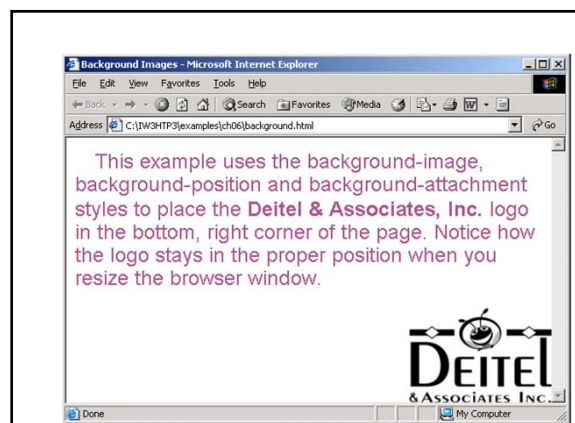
Background Images - Microsoft Internet Explorer

File Edit View Favorites Tools Help

Back Search Favorites Media

Address C:\IW3HTP3\examples\ch06\background.html Go

This example uses the background-image, background-position and background-attachment styles to place the **Deitel & Associates, Inc.** logo in the bottom, right corner of the page. Notice how the logo stays in the proper position when you resize the browser window.

DEITEL
& ASSOCIATES INC.

Done My Computer